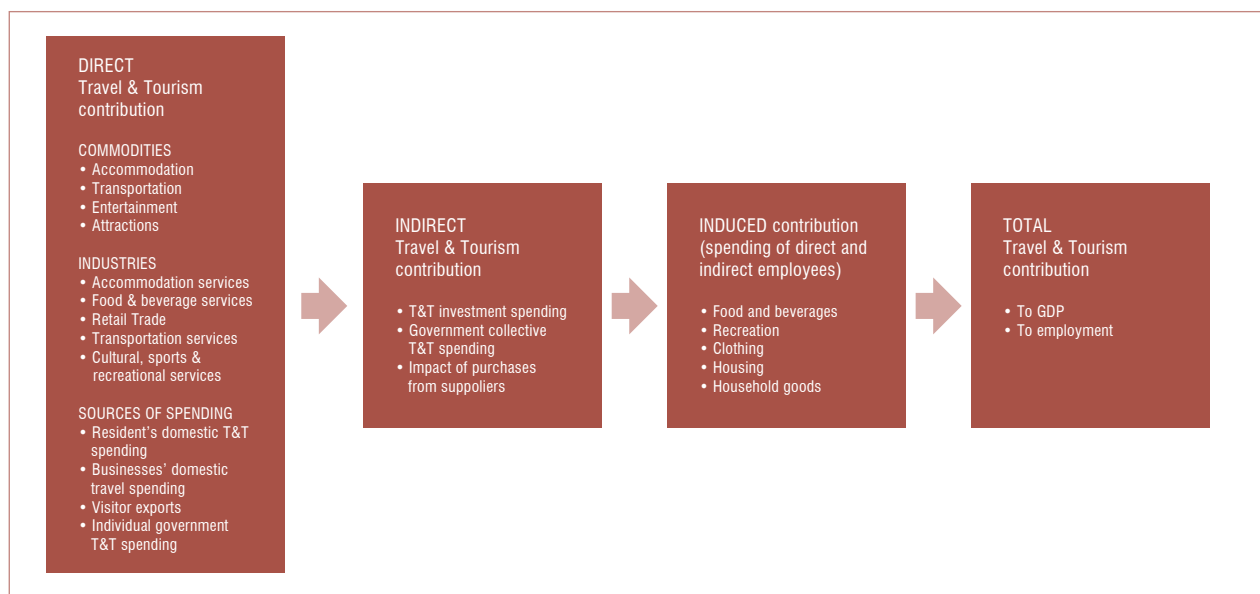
DIRECT
Travel & Tourism contribution

COMMODITIES
• Accommodation
• Transportation
• Entertainment
• Attractions

INDUSTRIES
• Accommodation services
• Food & beverage services
• Retail Trade
• Transportation services
• Cultural, sports & recreational services

SOURCES OF SPENDING
• Resident's domestic T&T spending
• Businesses' domestic travel spending
• Visitor exports
• Individual government T&T spending

INDIRECT
Travel & Tourism contribution

• T&T investment spending
• Government collective T&T spending
• Impact of purchases from suppoliers

INDUCED contribution (spending of direct and indirect employees)

• Food and beverages
• Recreation
• Clothing
• Housing
• Household goods

TOTAL
Travel & Tourism contribution

• To GDP
• To employment